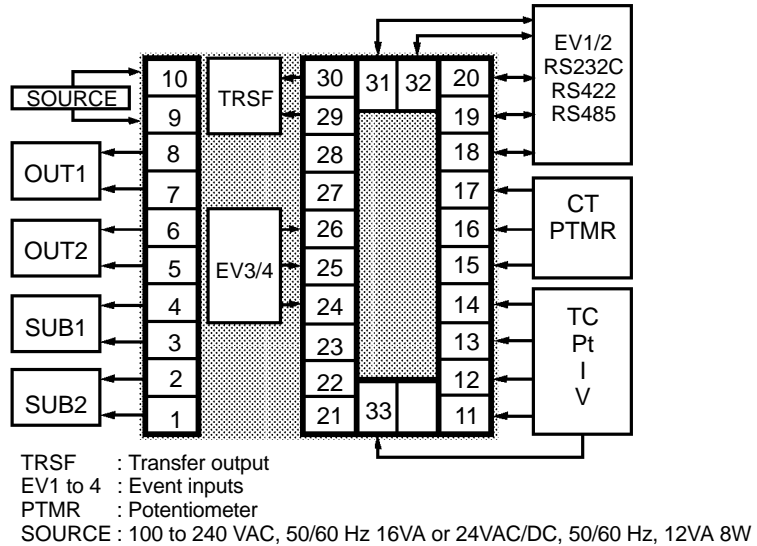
SOURCE
10
9
OUT1
8
7
OUT2
6
5
SUB1
4
3
SUB2
2
1
TRSF
EV3/4
30
29
28
27
26
25
24
23
22
21
31
32
33
20
19
18
17
16
15
14
13
12
11
EV1/2
RS232C
RS422
RS485
CT
PTMR
TC
Pt
I
V

TRSF : Transfer output
EV1 to 4 : Event inputs
PTMR : Potentiometer
SOURCE : 100 to 240 VAC, 50/60 Hz 16VA or 24VAC/DC, 50/60 Hz, 12VA 8W